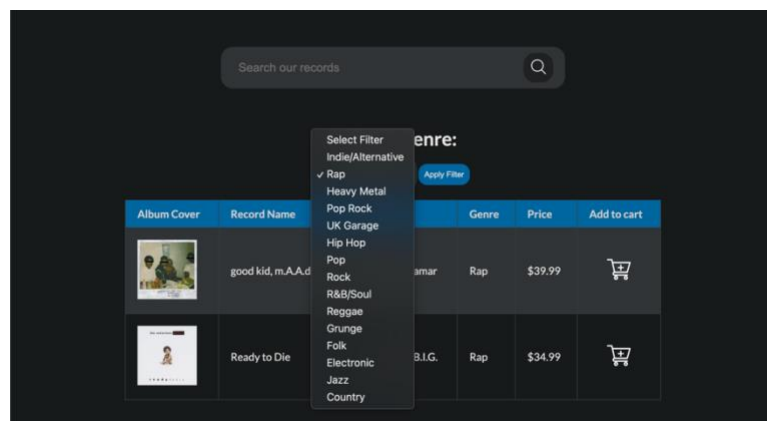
Search our records

enre:

Select Filter
Indie/Alternative
✓ Rap
Heavy Metal
Pop Rock
UK Garage
Hip Hop
Pop
Rock
R&B/Soul
Reggae
Grunge
Folk
Electronic
Jazz
Country

Apply Filter

| Album Cover | Record Name | | Genre | Price | Add to cart |
|---|---|---|---|---|---|
| | good kid, m.A.A.d | amar | Rap | $39.99 | |
| | Ready to Die | B.I.G. | Rap | $34.99 | |